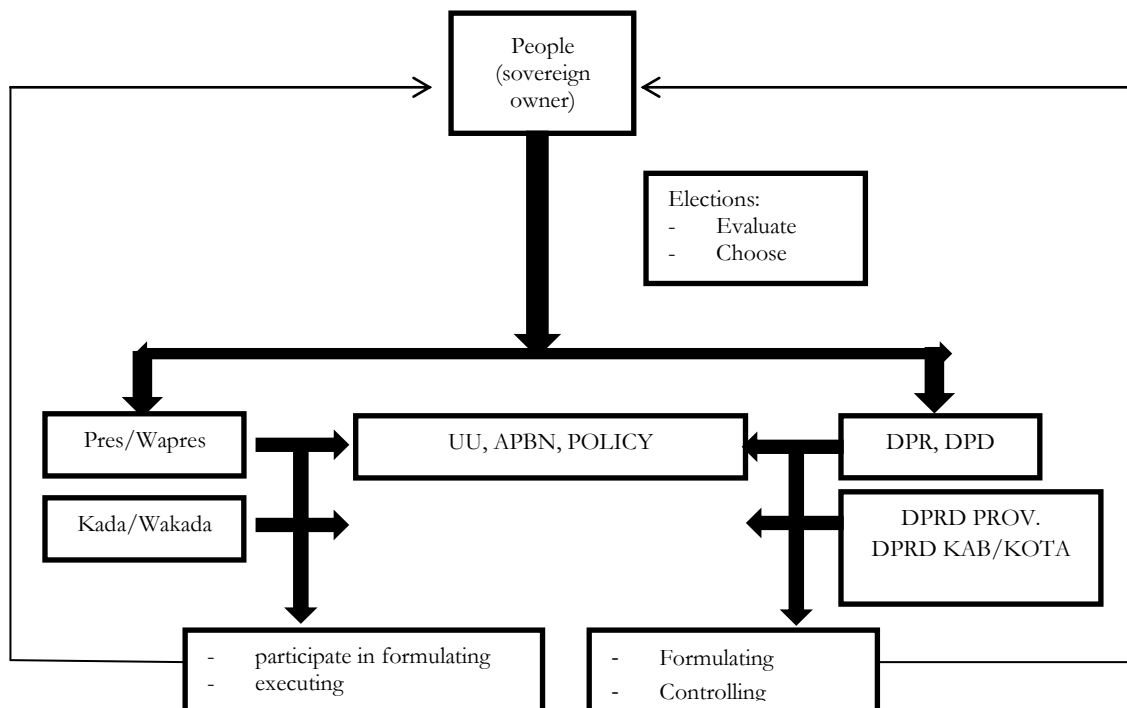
People (sovereign owner)

Elections:
- Evaluate
- Choose

Pres/Wapres

UU, APBN, POLICY

DPR, DPD

Kada/Wakada

DPRD PROV.
DPRD KAB/KOTA

- participate in formulating
- executing

- Formulating
- Controlling